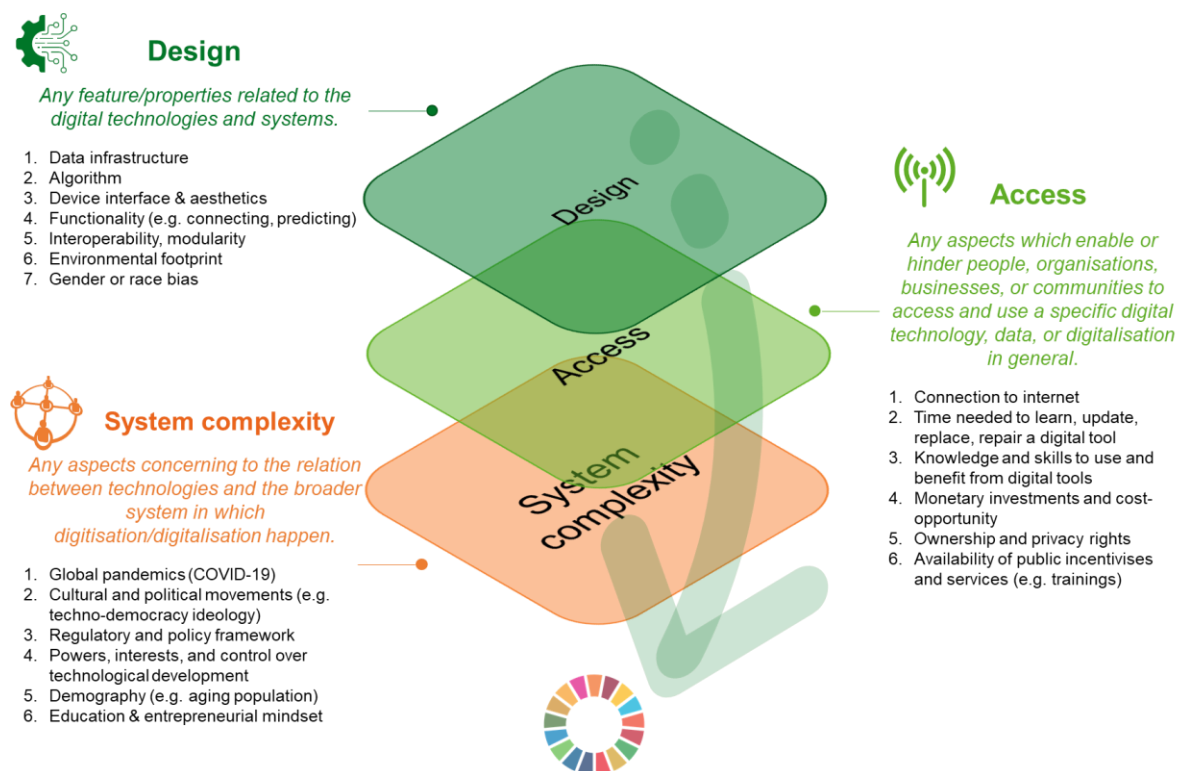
Design

Any feature/properties related to the digital technologies and systems.

1. Data infrastructure
2. Algorithm
3. Device interface & aesthetics
4. Functionality (e.g. connecting, predicting)
5. Interoperability, modularity
6. Environmental footprint
7. Gender or race bias

Design

Access

System complexity

Access

Any aspects which enable or hinder people, organisations, businesses, or communities to access and use a specific digital technology, data, or digitalisation in general.

1. Connection to internet
2. Time needed to learn, update, replace, repair a digital tool
3. Knowledge and skills to use and benefit from digital tools
4. Monetary investments and cost-opportunity
5. Ownership and privacy rights
6. Availability of public incentivises and services (e.g. trainings)

System complexity

Any aspects concerning to the relation between technologies and the broader system in which digitisation/digitalisation happen.

1. Global pandemics (COVID-19)
2. Cultural and political movements (e.g. techno-democracy ideology)
3. Regulatory and policy framework
4. Powers, interests, and control over technological development
5. Demography (e.g. aging population)
6. Education & entrepreneurial mindset